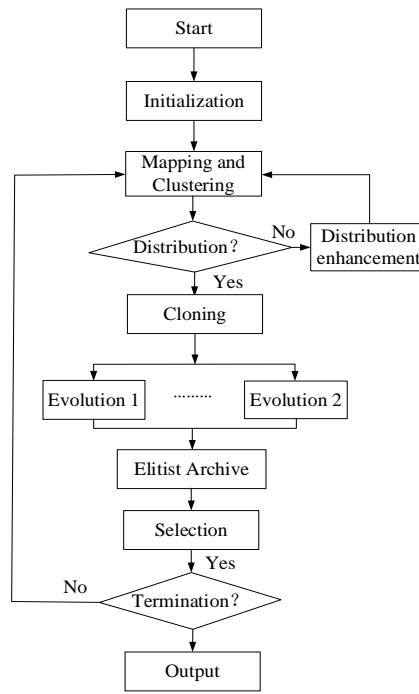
Start

Initialization

Mapping and Clustering

Distribution?

No

Distribution enhancement

Yes

Cloning

Evolution 1

.........

Evolution 2

Elitist Archive

Selection

Yes

No

Termination?

Output